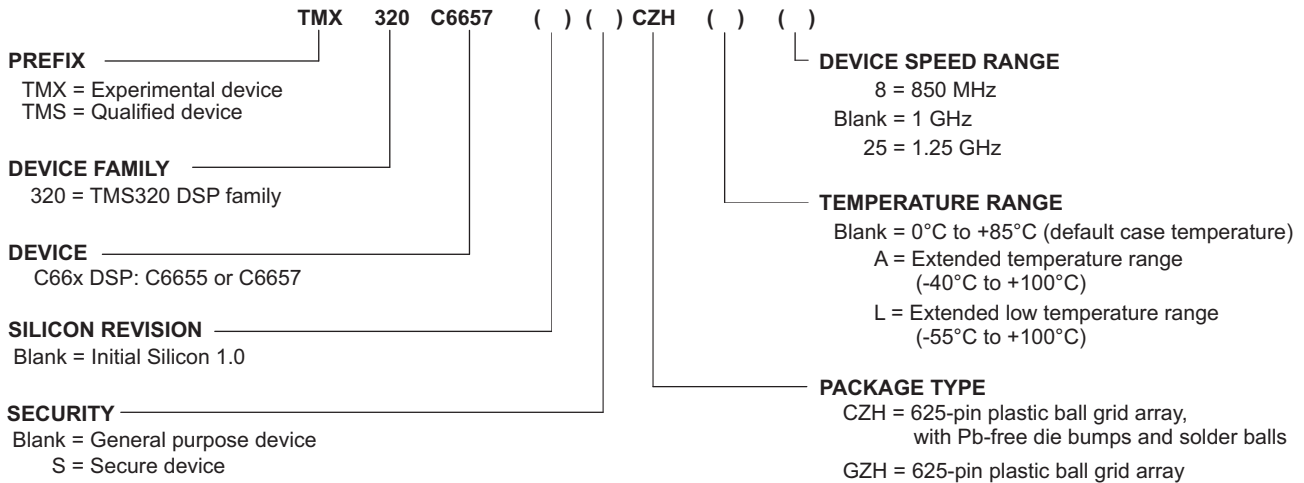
TMX 320 C6657 ( ) ( ) CZH ( ) ( )

PREFIX
TMX = Experimental device
TMS = Qualified device

DEVICE FAMILY
320 = TMS320 DSP family

DEVICE
C66x DSP: C6655 or C6657

SILICON REVISION
Blank = Initial Silicon 1.0

SECURITY
Blank = General purpose device
S = Secure device

DEVICE SPEED RANGE
8 = 850 MHz
Blank = 1 GHz
25 = 1.25 GHz

TEMPERATURE RANGE
Blank = 0°C to +85°C (default case temperature)
A = Extended temperature range (-40°C to +100°C)
L = Extended low temperature range (-55°C to +100°C)

PACKAGE TYPE
CZH = 625-pin plastic ball grid array, with Pb-free die bumps and solder balls
GZH = 625-pin plastic ball grid array